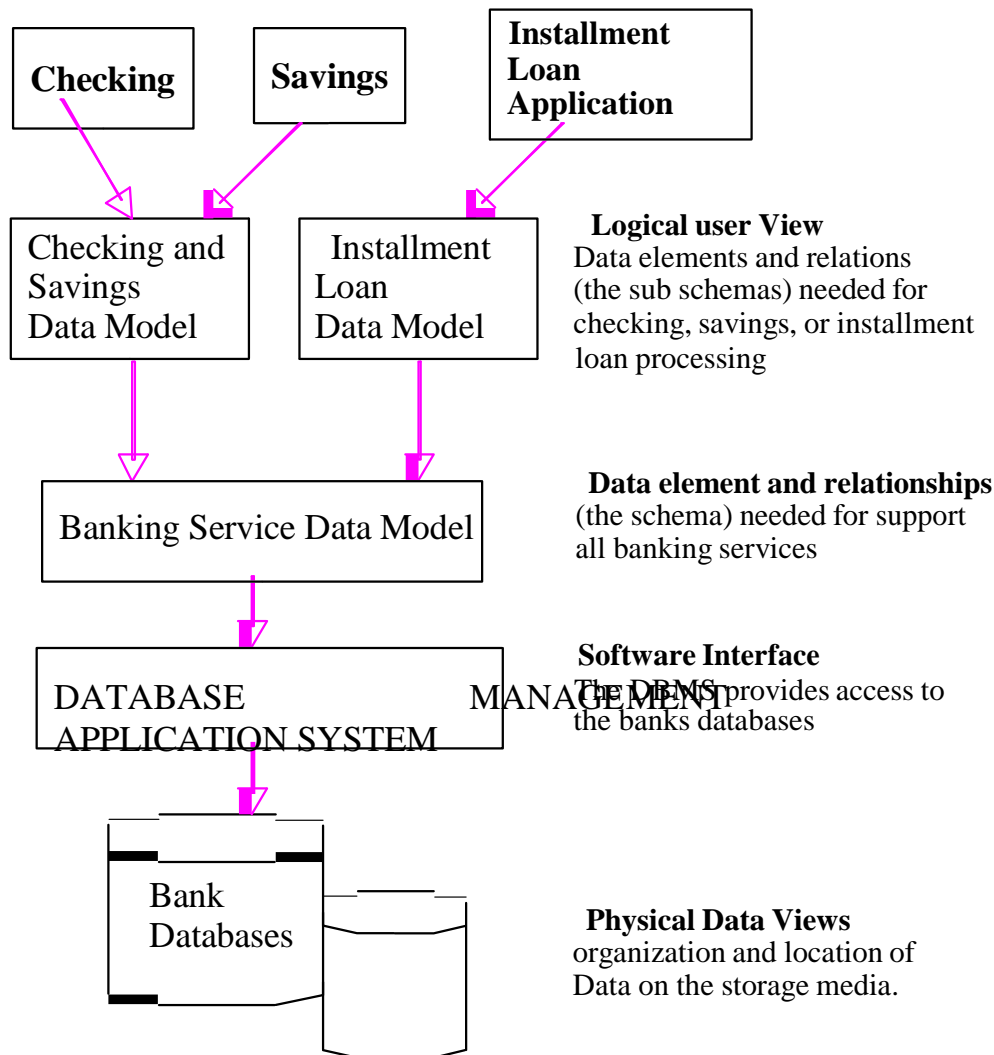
Checking

Savings

Installment Loan Application

Checking and Savings Data Model

Installment Loan Data Model

Logical user View
Data elements and relations (the sub schemas) needed for checking, savings, or installment loan processing

Banking Service Data Model

Data element and relationships
(the schema) needed for support all banking services

DATABASE MANAGEMENT APPLICATION SYSTEM

Software Interface
The DBMS provides access to the banks databases

Bank Databases

Physical Data Views
organization and location of Data on the storage media.